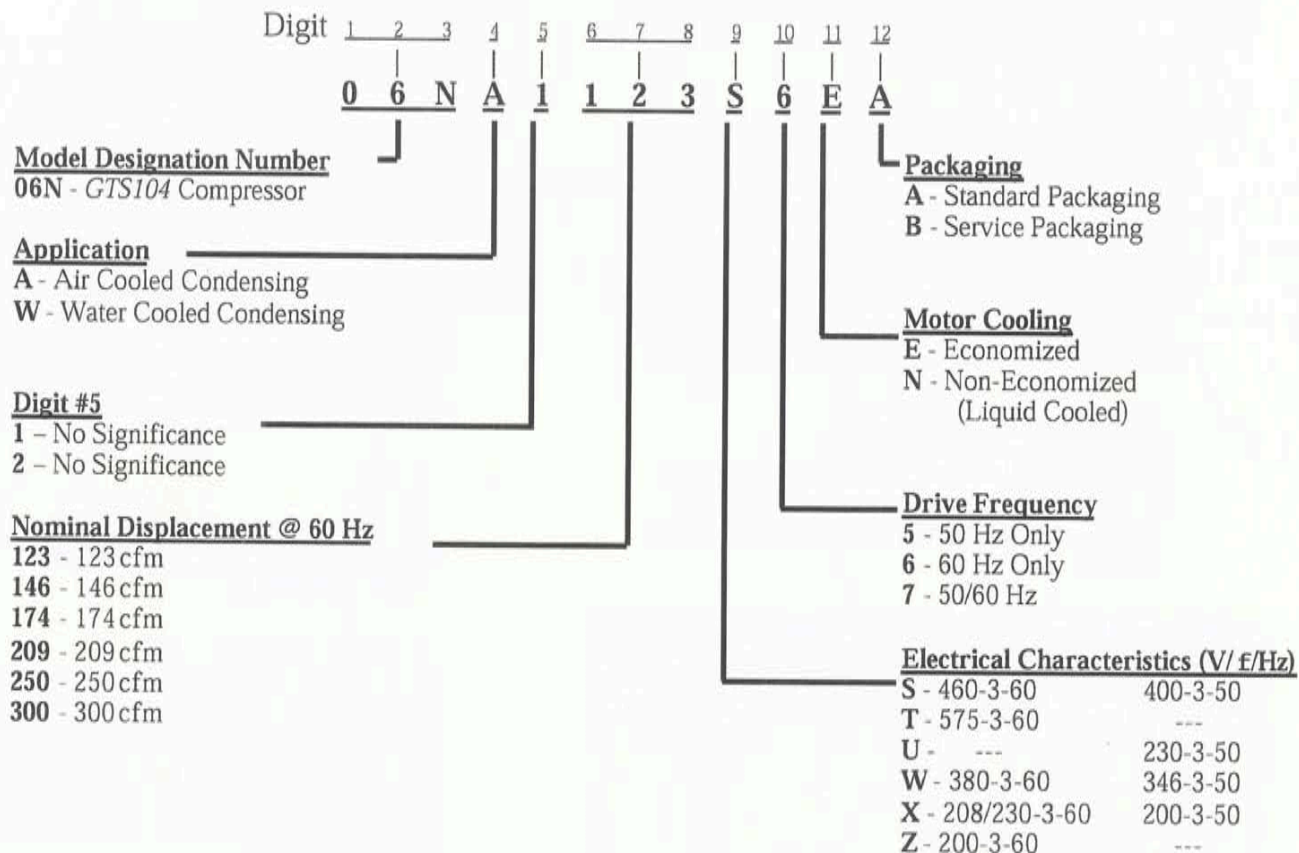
Digit 1 2 3 4 5 6 7 8 9 10 11 12

0 6 N A 1 1 2 3 S 6 E A

Model Designation Number
06N - GTS104 Compressor

Application
A - Air Cooled Condensing
W - Water Cooled Condensing

Digit #5
1 – No Significance
2 – No Significance

Nominal Displacement @ 60 Hz
123 - 123 cfm
146 - 146 cfm
174 - 174 cfm
209 - 209 cfm
250 - 250 cfm
300 - 300 cfm

Packaging
A - Standard Packaging
B - Service Packaging

Motor Cooling
E - Economized
N - Non-Economized (Liquid Cooled)

Drive Frequency
5 - 50 Hz Only
6 - 60 Hz Only
7 - 50/60 Hz

Electrical Characteristics (V/ f/Hz)

| | | |
|---|---|---|
| S - | 460-3-60 | 400-3-50 |
| T - | 575-3-60 | --- |
| U - | --- | 230-3-50 |
| W - | 380-3-60 | 346-3-50 |
| X - | 208/230-3-60 | 200-3-50 |
| Z - | 200-3-60 | --- |